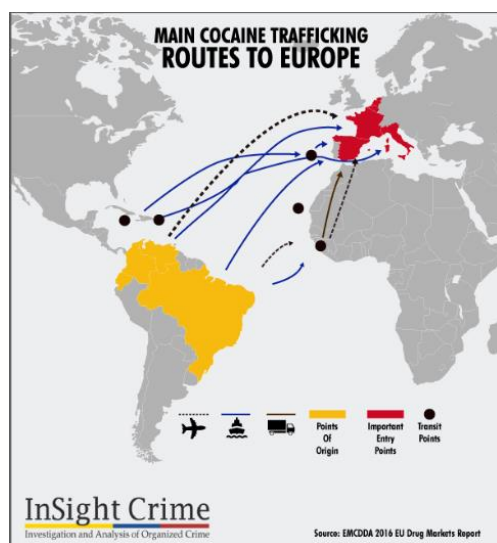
MAIN COCAINE TRAFFICKING
ROUTES TO EUROPE

Points Of Origin

Important Entry Points

Transit Points

InSight Crime
Investigation and Analysis of Organized Crime

Source: EMCDDA 2016 EU Drug Markets Report